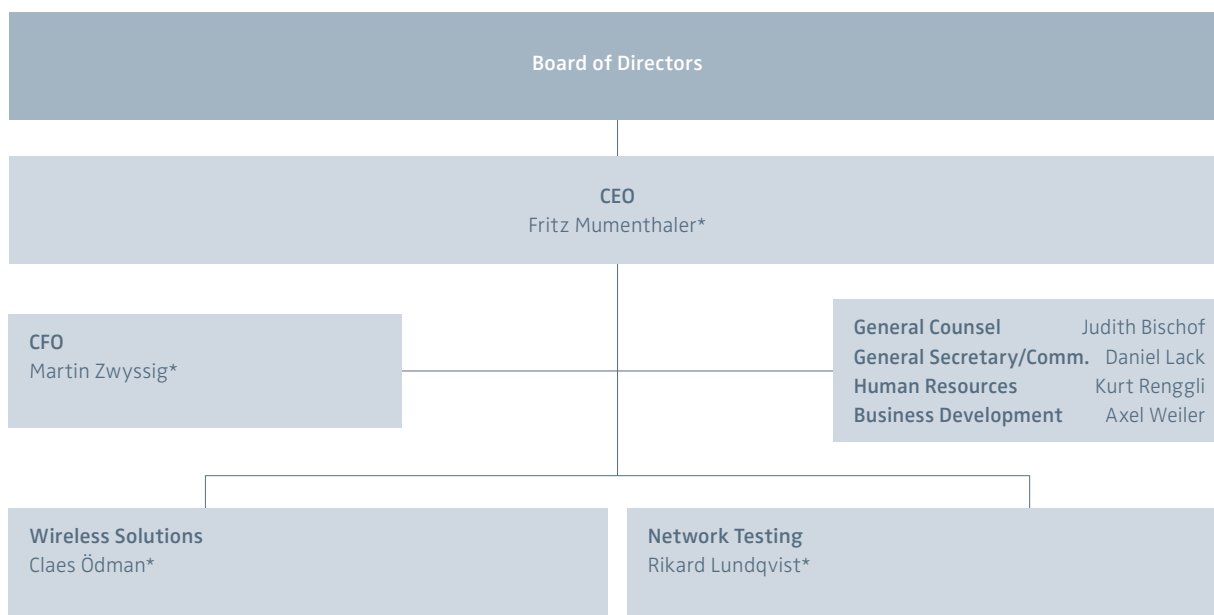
Board of Directors

CEO
Fritz Mumenthaler*

CFO
Martin Zwyssig*

General Counsel Judith Bischof
General Secretary/Comm. Daniel Lack
Human Resources Kurt Renggli
Business Development Axel Weiler

Wireless Solutions
Claes Ödman*

Network Testing
Rikard Lundqvist*